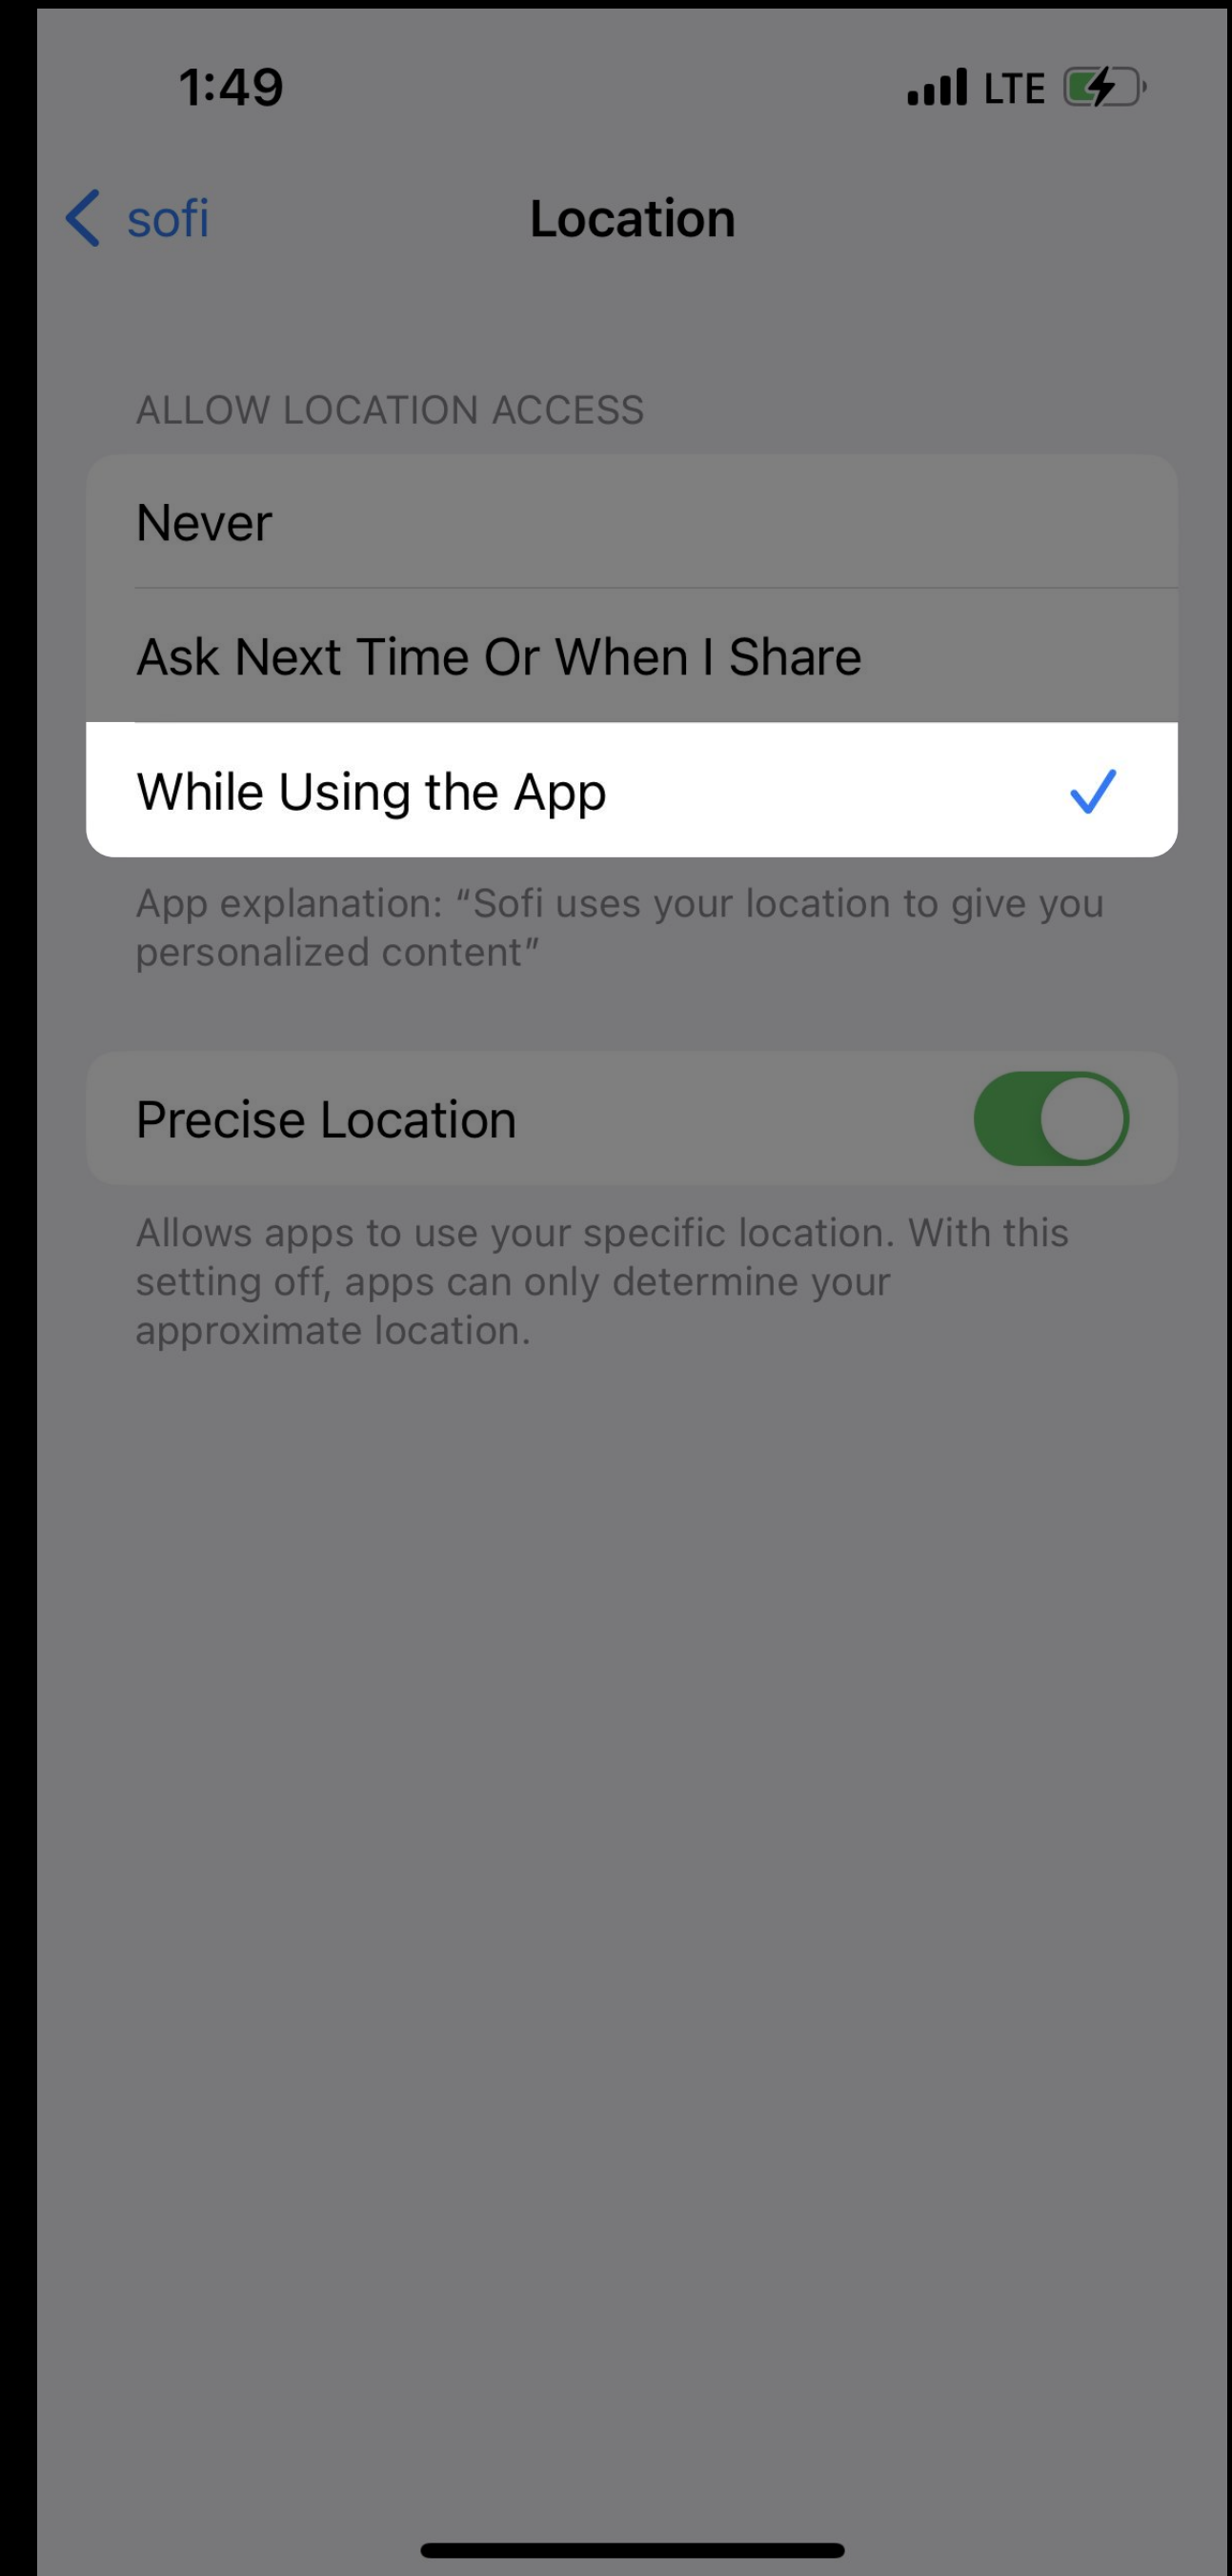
1:49

LTE

sofi

Location

ALLOW LOCATION ACCESS

Never

Ask Next Time Or When I Share

While Using the App

App explanation: “Sofi uses your location to give you personalized content”

Precise Location

Allows apps to use your specific location. With this setting off, apps can only determine your approximate location.